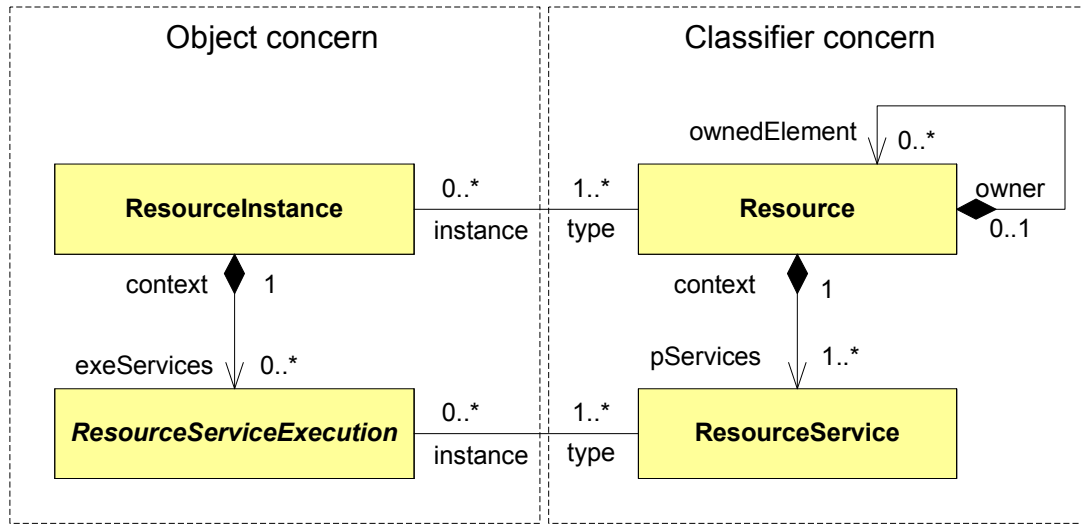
Object concern

Classifier concern

ownedElement

0..*

ResourceInstance

0..*

instance

1..*

type

Resource

owner

0..1

context

1

context

1

exeServices

0..*

pServices

1..*

ResourceServiceExecution

0..*

instance

1..*

type

ResourceService